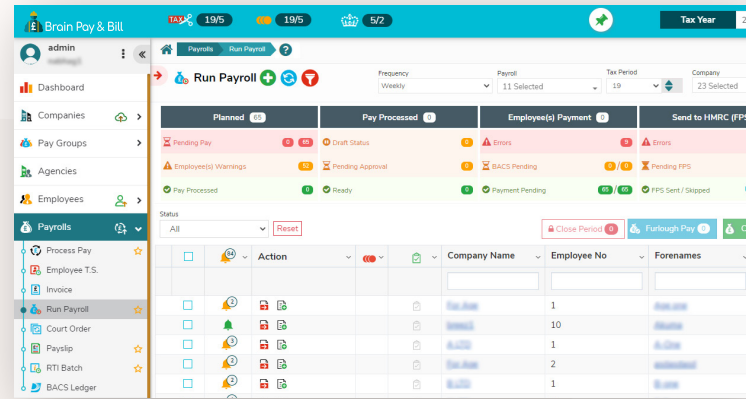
Brain Pay & Bill
TAX 19/5
19/5
5/2
Tax Year

admin
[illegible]

Dashboard
Companies
Pay Groups
Agencies
Employees
Payrolls
Process Pay
Employee T.S.
Invoice
Run Payroll
Court Order
Payslip
RTI Batch
BACS Ledger

Payrolls
Run Payroll

Run Payroll

Frequency
Weekly
Payroll
11 Selected
Tax Period
19
Company
23 Selected

| Planned 65 | Pay Processed 0 | Employee(s) Payment 0 | Send to HMRC (FPS) |
|---|---|---|---|
| Pending Pay 0 65 | Draft Status 0 | Errors 0 | Errors |
| Employee(s) Warnings 52 | Pending Approval 0 | BACS Pending 0 / 0 | Pending FPS |
| Pay Processed 0 | Ready 0 | Payment Pending 65 / 65 | FPS Sent / Skipped |

Status
All
Reset
Close Period 0
Furlough Pay 0

| | 84 | Action | | | Company Name | Employee No | Forenames |
|---|---|---|---|---|---|---|---|
| | 2 | | | | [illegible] | 1 | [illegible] |
| | | | | | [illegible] | 10 | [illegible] |
| | 3 | | | | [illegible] | 1 | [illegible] |
| | 2 | | | | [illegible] | 2 | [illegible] |
| | 2 | | | | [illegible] | 1 | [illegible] |